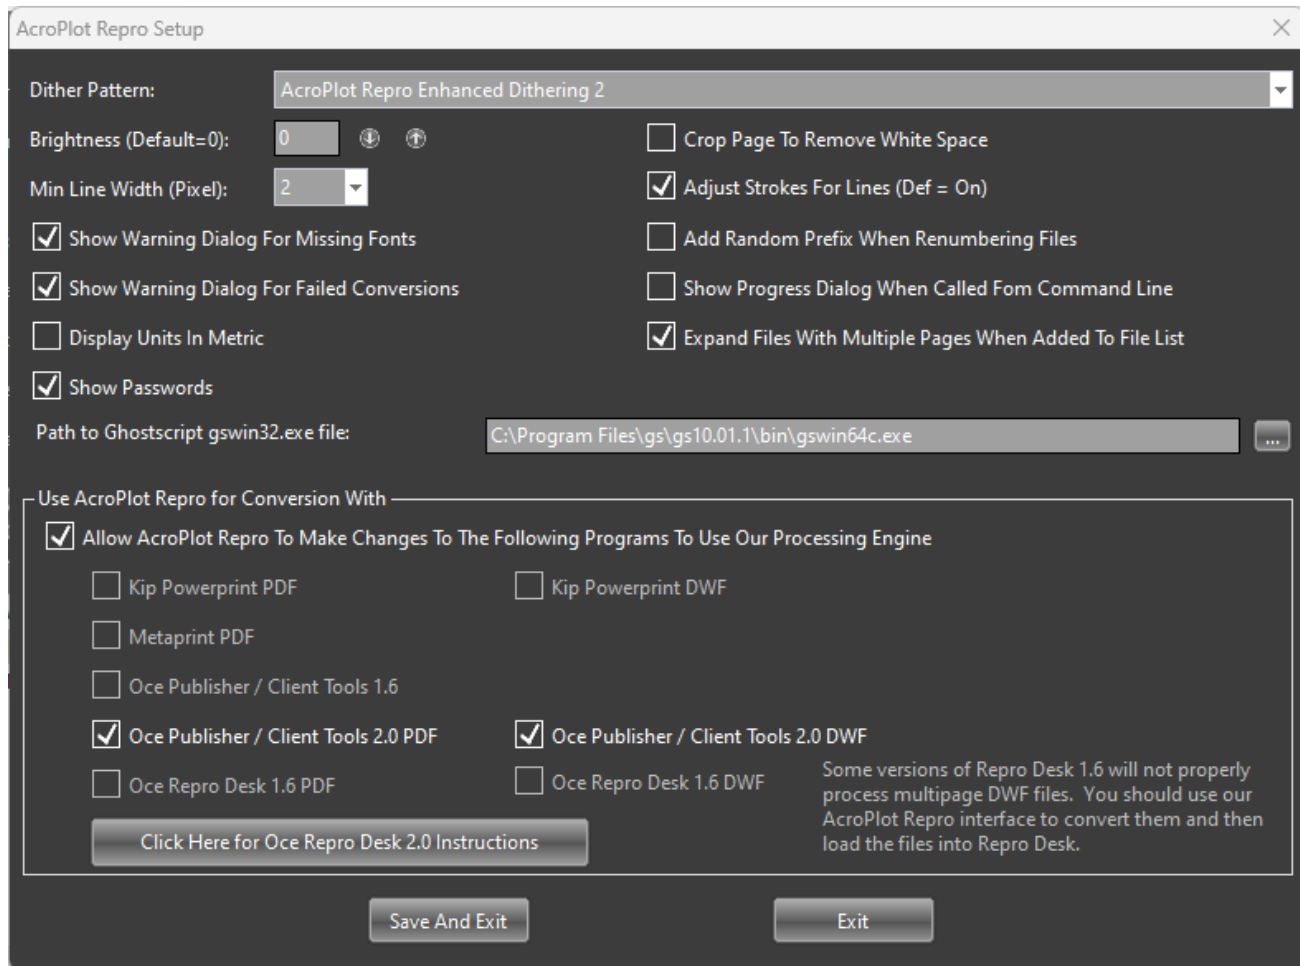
AcroPlot Repro Setup

Dither Pattern: AcroPlot Repro Enhanced Dithering 2

Brightness (Default=0): 0

Crop Page To Remove White Space

Min Line Width (Pixel): 2

Adjust Strokes For Lines (Def = On)

Show Warning Dialog For Missing Fonts

Add Random Prefix When Renumbering Files

Show Warning Dialog For Failed Conversions

Show Progress Dialog When Called Fom Command Line

Display Units In Metric

Expand Files With Multiple Pages When Added To File List

Show Passwords

Path to Ghostscript gswin32.exe file: C:\Program Files\gs\gs10.01.1\bin\gswin64c.exe ...

Use AcroPlot Repro for Conversion With

Allow AcroPlot Repro To Make Changes To The Following Programs To Use Our Processing Engine

Kip Powerprint PDF

Kip Powerprint DWF

Metaprint PDF

Oce Publisher / Client Tools 1.6

Oce Publisher / Client Tools 2.0 PDF

Oce Publisher / Client Tools 2.0 DWF

Oce Repro Desk 1.6 PDF

Oce Repro Desk 1.6 DWF

Some versions of Repro Desk 1.6 will not properly process multipage DWF files. You should use our AcroPlot Repro interface to convert them and then load the files into Repro Desk.

Click Here for Oce Repro Desk 2.0 Instructions

Save And Exit

Exit